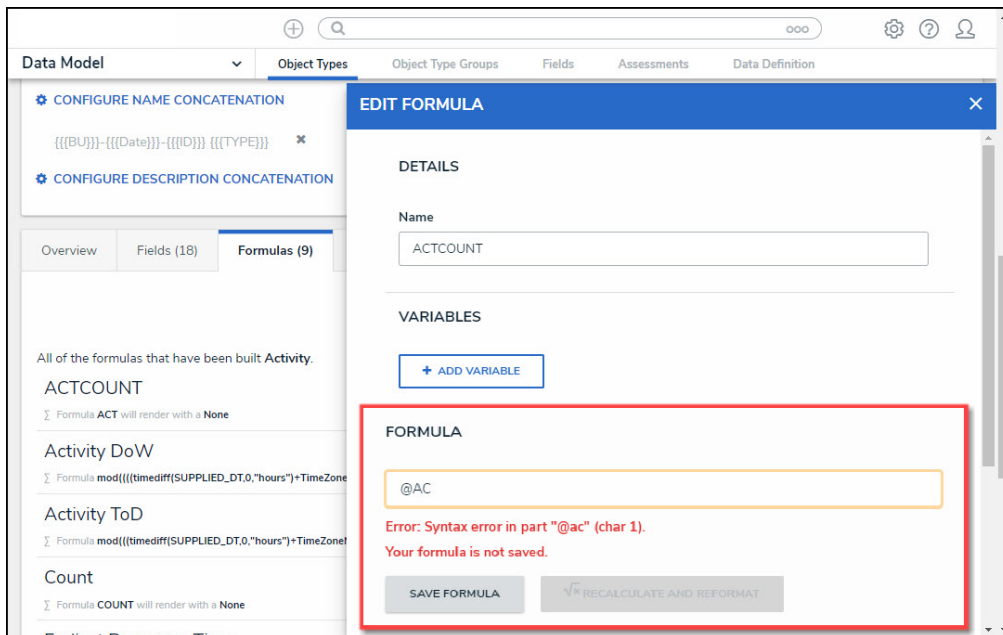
Data Model
Object Types
Object Type Groups
Fields
Assessments
Data Definition

CONFIGURE NAME CONCATENATION

{{{BU}}}-{{{Date}}}-{{{ID}}} {{{TYPE}}}

CONFIGURE DESCRIPTION CONCATENATION

Overview
Fields (18)
Formulas (9)

All of the formulas that have been built Activity.

ACTCOUNT
∑ Formula ACT will render with a None

Activity DoW
∑ Formula mod((((timediff(SUPPLIED_DT,0,"hours")+TimeZone

Activity ToD
∑ Formula mod(((timediff(SUPPLIED_DT,0,"hours")+TimeZoneI

Count
∑ Formula COUNT will render with a None

EDIT FORMULA

DETAILS

Name

ACTCOUNT

VARIABLES

+ ADD VARIABLE

FORMULA

@AC

Error: Syntax error in part "@ac" (char 1).

Your formula is not saved.

SAVE FORMULA

RECALCULATE AND REFORMAT